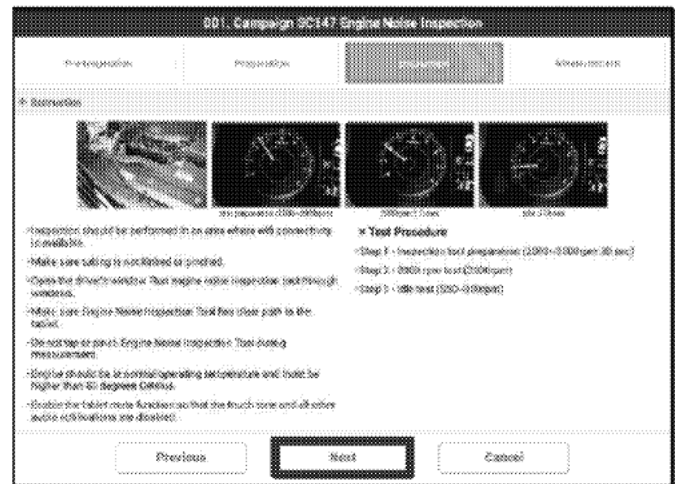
001. Campaign SC147 Engine Noise Inspection

Pre-Inspection | Preparation | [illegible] | Measurement

※ Instruction

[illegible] preparation (2300~3000rpm) | 3000rpm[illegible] | Idle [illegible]

-Inspection should be performed in an area where wifi connectivity is available.

-Make sure tubing is not kinked or pinched.

-Open the driver's window. Run engine noise inspection tool through windows.

-Make sure Engine Noise Inspection Tool has clear path to the tablet.

-Do not tap or touch Engine Noise Inspection Tool during measurement.

-Engine should be in normal operating temperature and must be higher than 80 degrees Celsius.

-Enable the tablet mute function so that the touch tone and all other audio notifications are disabled.

※ Test Procedure

-Step 1 : Inspection test preparation (2300~3000 rpm 30 sec)

-Step 2 : 3000 rpm test (3000rpm)

-Step 3 : Idle test (550~950rpm)

Previous | Next | Cancel